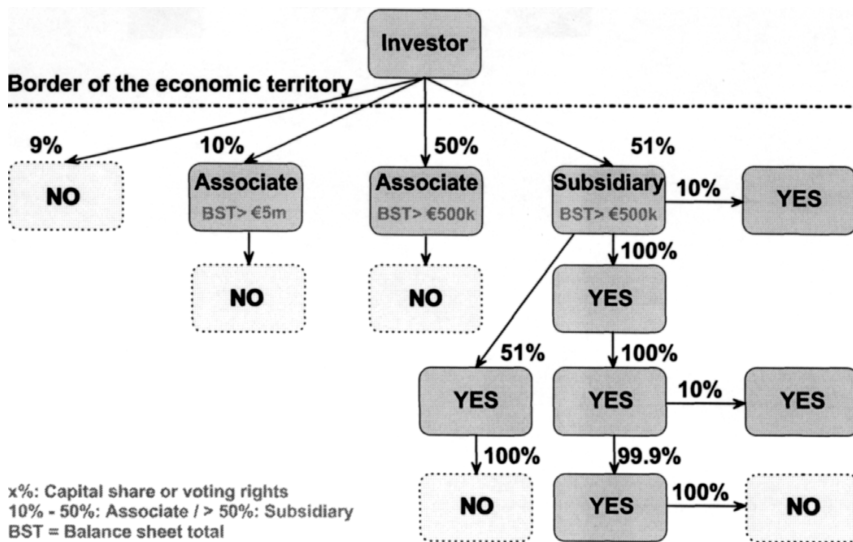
Investor

Border of the economic territory

9%

NO

10%

Associate

BST> €5m

NO

50%

Associate

BST> €500k

NO

51%

Subsidiary

BST> €500k

10%

YES

100%

YES

100%

51%

YES

100%

NO

YES

10%

YES

99.9%

YES

100%

NO

x%: Capital share or voting rights
10% - 50%: Associate / > 50%: Subsidiary
BST = Balance sheet total